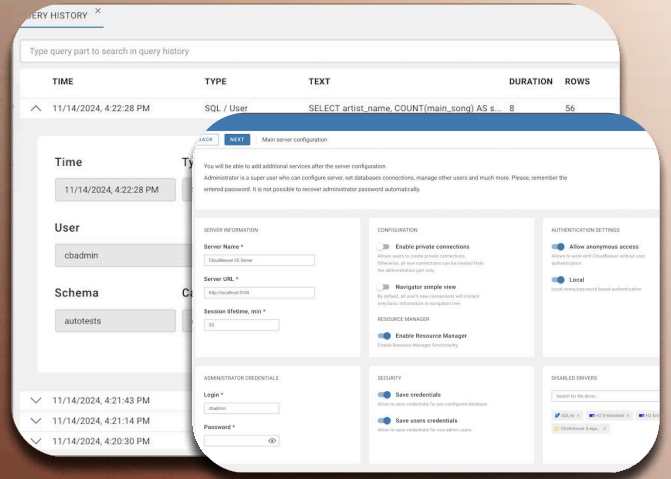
ERY HISTORY ×

Type query part to search in query history

| TIME | TYPE | TEXT | DURATION | ROWS |
|---|---|---|---|---|
| 11/14/2024, 4:22:28 PM | SQL / User | SELECT artist_name, COUNT(main_song) AS s... | 8 | 56 |

Time
11/14/2024, 4:22:28 PM
Ty

User
cbadmin

Schema
autotests
Ca

11/14/2024, 4:21:43 PM
11/14/2024, 4:21:14 PM
11/14/2024, 4:20:30 PM

ACK NEXT Main server configuration

You will be able to add additional services after the server configuration.
Administrator is a super user who can configure server, set databases connections, manage other users and much more. Please, remember the entered password. It is not possible to recover administrator password automatically.

SERVER INFORMATION
Server Name *
CloudBeaver CE Server
Server URL *
http://localhost:8978
Session lifetime, min *
30

CONFIGURATION
Enable private connections
Allows users to create private connections. Otherwise, all new connections can be created from the administration part only.
Navigator simple view
By default, all user's new connections will contain only basic information in navigation tree
RESOURCE MANAGER
Enable Resource Manager
Enable Resource Manager functionality

AUTHENTICATION SETTINGS
Allow anonymous access
Allows to work with CloudBeaver without user authentication
Local
Local users/password based authentication

ADMINISTRATOR CREDENTIALS
Login *
cbadmin
Password *

SECURITY
Save credentials
Allow to save credentials for pre-configured database
Save users credentials
Allow to save credentials for non-admin users

DISABLED DRIVERS
Search for the driver...
SQLite × H2 Embedded × H2 Em
ClickHouse (Lega... ×